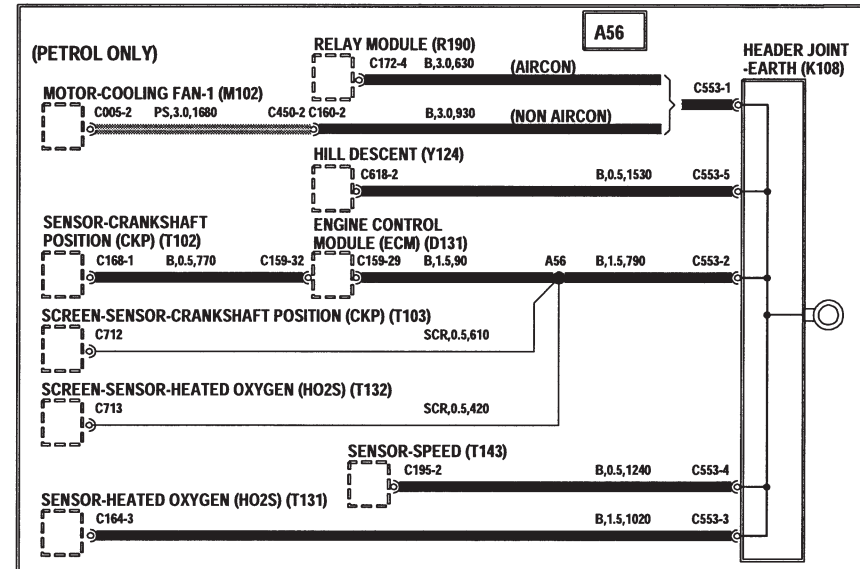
A56

(PETROL ONLY)

RELAY MODULE (R190)

C172-4 B,3.0,630 (AIRCON)

HEADER JOINT -EARTH (K108)

MOTOR-COOLING FAN-1 (M102)

C005-2 PS,3.0,1680 C450-2 C160-2 B,3.0,930 (NON AIRCON)

C553-1

HILL DESCENT (Y124)

C618-2 B,0.5,1530 C553-5

SENSOR-CRANKSHAFT POSITION (CKP) (T102)

ENGINE CONTROL MODULE (ECM) (D131)

C168-1 B,0.5,770 C159-32 C159-29 B,1.5,90 A56 B,1.5,790 C553-2

SCREEN-SENSOR-CRANKSHAFT POSITION (CKP) (T103)

C712 SCR,0.5,610

SCREEN-SENSOR-HEATED OXYGEN (HO2S) (T132)

C713 SCR,0.5,420

SENSOR-SPEED (T143)

C195-2 B,0.5,1240 C553-4

SENSOR-HEATED OXYGEN (HO2S) (T131)

C164-3 B,1.5,1020 C553-3